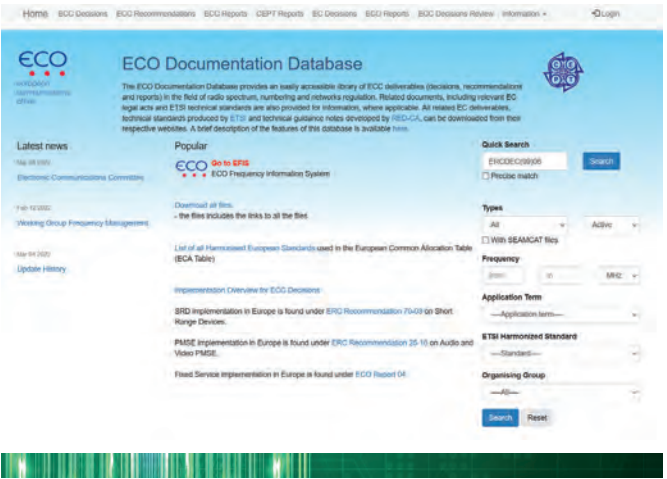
Home ECC Decisions ECC Recommendations ECC Reports CEPT Reports EC Decisions ECO Reports ECC Decisions Review Information ▾ Login

ECO
EUROPEAN COMMUNICATIONS OFFICE

ECO Documentation Database

The ECO Documentation Database provides an easily accessible library of ECC deliverables (decisions, recommendations and reports) in the field of radio spectrum, numbering and networks regulation. Related documents, including relevant EC legal acts and ETSI technical standards are also provided for information, where applicable. All related EC deliverables, technical standards produced by ETSI and technical guidance notes developed by RED-CA, can be downloaded from their respective websites. A brief description of the features of this database is available here.

Latest news

May 06 2020
Electronic Communications Committee

Feb 12 2020
Working Group Frequency Management

Mar 04 2020
Update History

Popular

ECO Go to EFIS
ECO Frequency Information System

Download all files
- the files includes the links to all the files

List of all Harmonised European Standards used in the European Common Allocation Table (ECA Table)

Implementation Overview for ECC Decisions

SRD implementation in Europe is found under ERC Recommendation 70-03 on Short Range Devices.

PMSE implementation in Europe is found under ERC Recommendation 25-10 on Audio and Video PMSE.

Fixed Service implementation in Europe is found under ECO Report 04.

Quick Search
ERCDEC(99)05 Search
Precise match

Types
All Active
With SEAMCAT files

Frequency
from to MHz

Application Term
—Application term—

ETSI Harmonized Standard
—Standard—

Organising Group
—All—

Search Reset